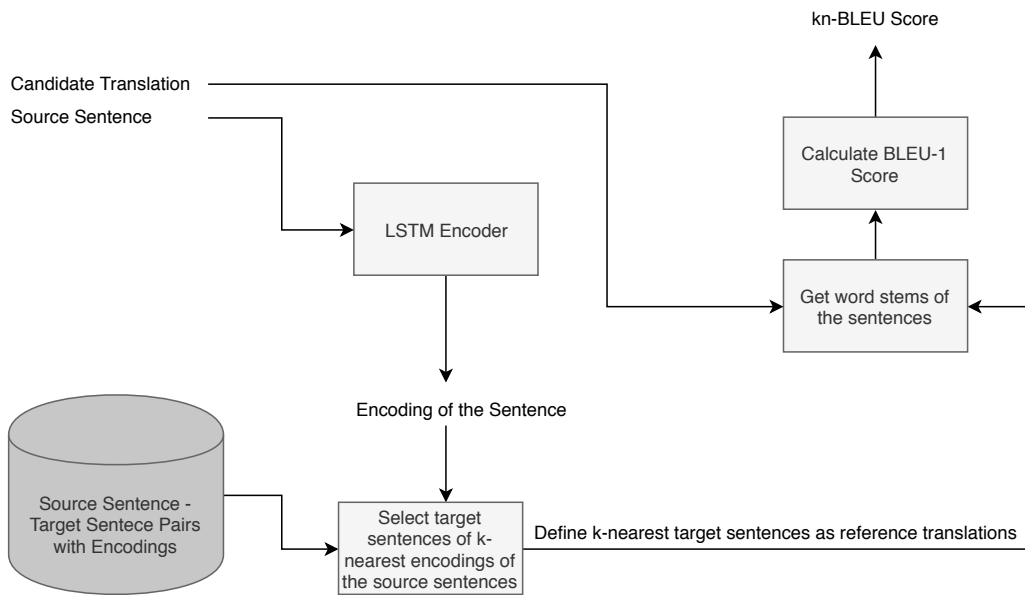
kn-BLEU Score

Candidate Translation

Source Sentence

Calculate BLEU-1 Score

LSTM Encoder

Get word stems of the sentences

Encoding of the Sentence

Source Sentence - Target Sentece Pairs with Encodings

Select target sentences of k-nearest encodings of the source sentences

Define k-nearest target sentences as reference translations